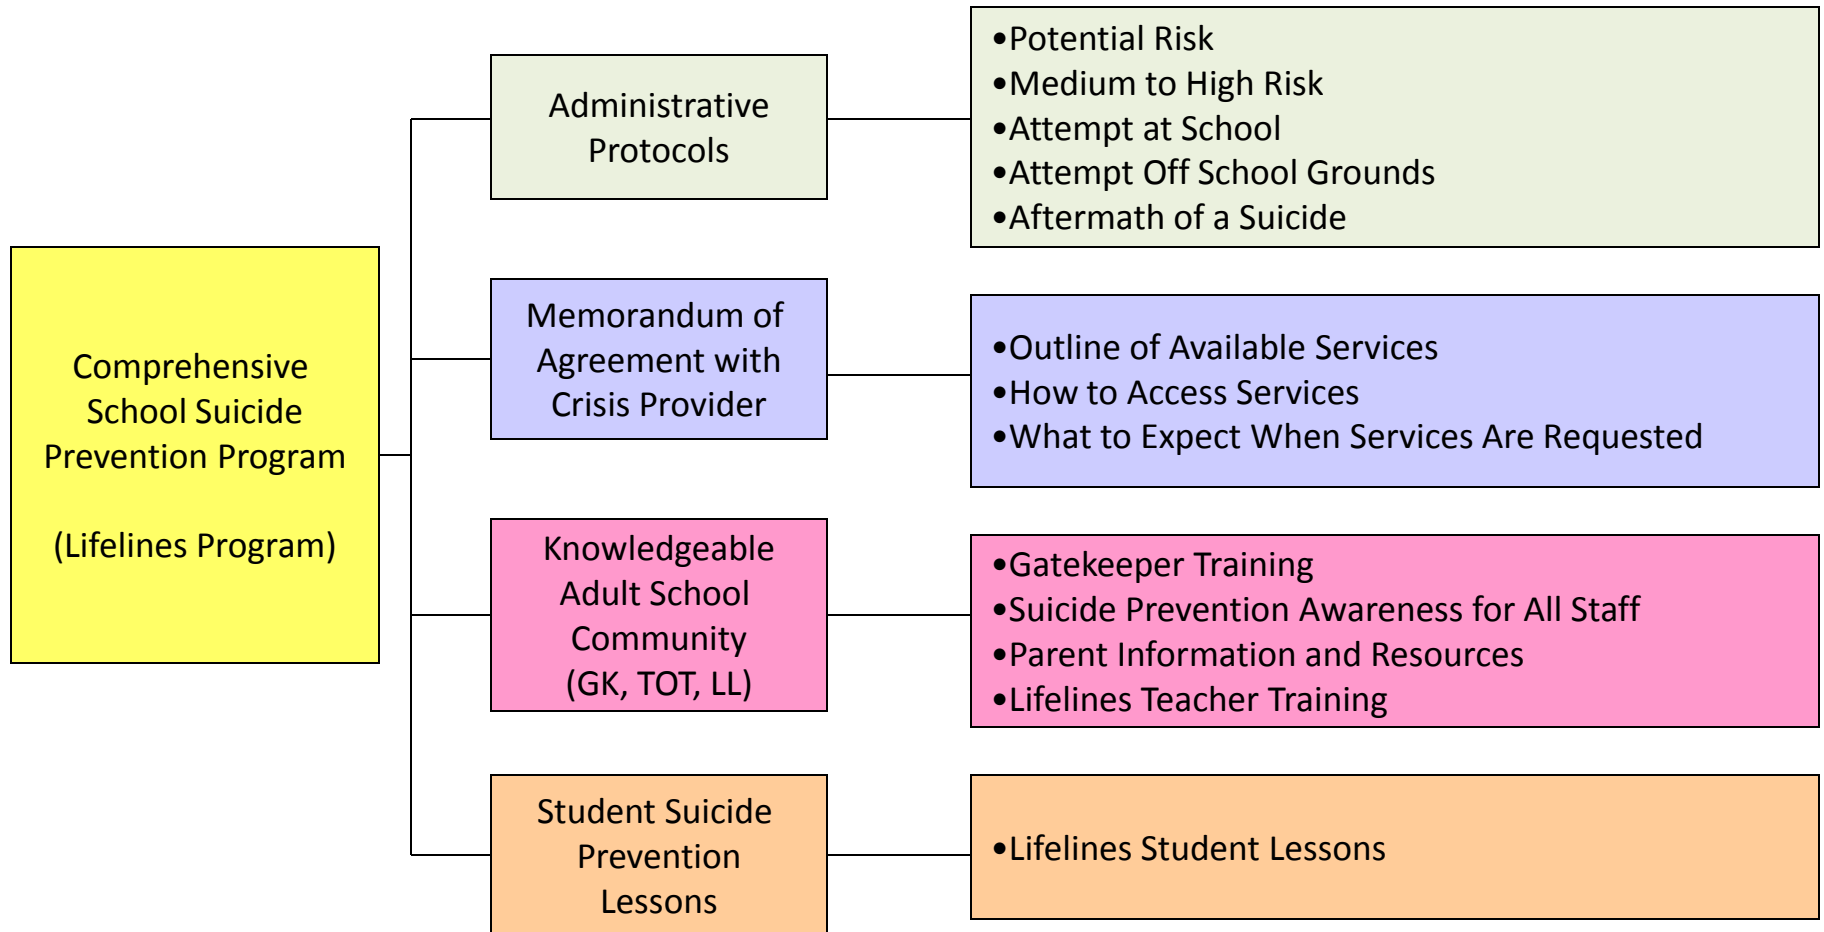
Comprehensive School Suicide Prevention Program

(Lifelines Program)

Administrative Protocols

•Potential Risk
•Medium to High Risk
•Attempt at School
•Attempt Off School Grounds
•Aftermath of a Suicide

Memorandum of Agreement with Crisis Provider

•Outline of Available Services
•How to Access Services
•What to Expect When Services Are Requested

Knowledgeable Adult School Community (GK, TOT, LL)

•Gatekeeper Training
•Suicide Prevention Awareness for All Staff
•Parent Information and Resources
•Lifelines Teacher Training

Student Suicide Prevention Lessons

•Lifelines Student Lessons